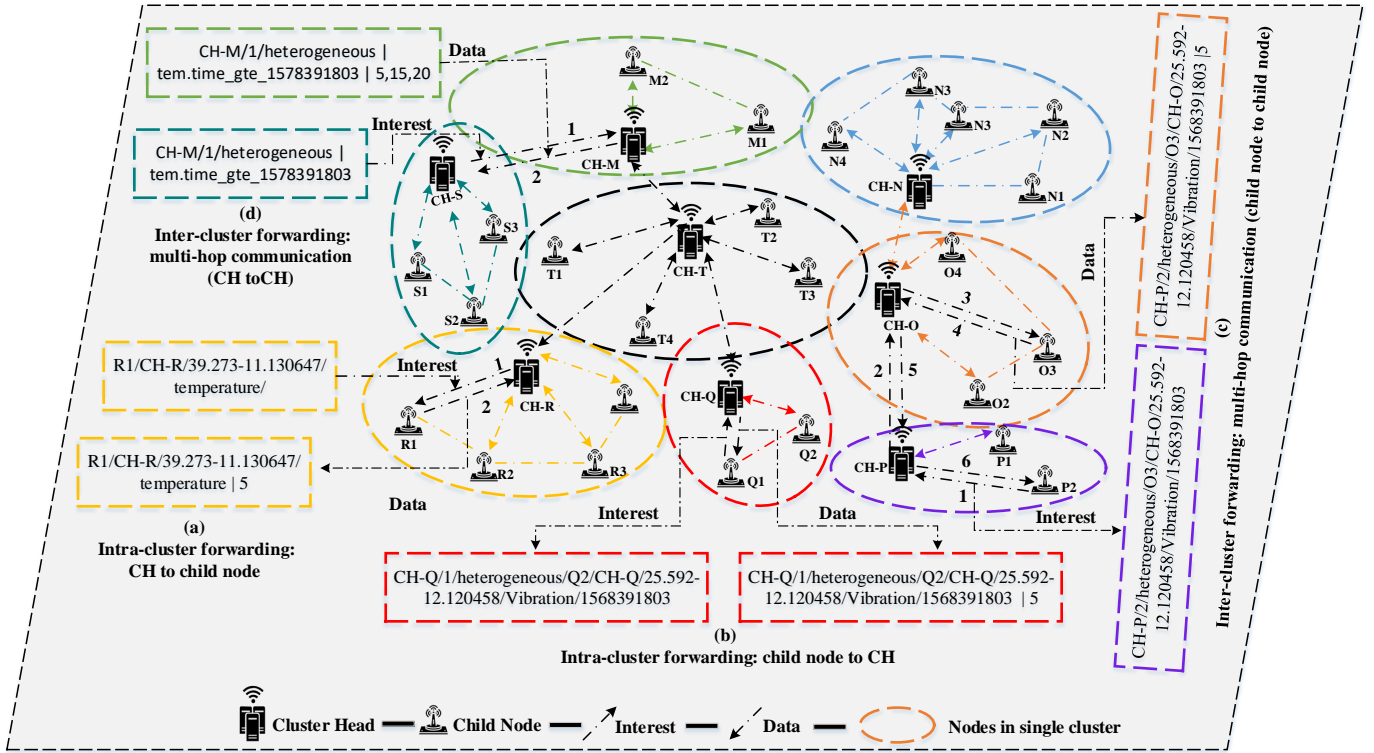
CH-M/1/heterogeneous | tem.time_gte_1578391803 | 5,15,20

Data

M2

M1

CH-M

1

2

Interest

CH-M/1/heterogeneous | tem.time_gte_1578391803

CH-S

S3

S1

S2

(d)
Inter-cluster forwarding: multi-hop communication (CH toCH)

N3

N3

N2

N4

CH-N

N1

T2

T1

CH-T

T3

T4

O4

CH-O

3

4

O3

O2

2

5

Data

CH-P/2/heterogeneous/O3/CH-O/25.592-12.120458/Vibration/1568391803 |5

(c)
Inter-cluster forwarding: multi-hop communication (child node to child node)

CH-P/2/heterogeneous/O3/CH-O/25.592-12.120458/Vibration/1568391803

R1/CH-R/39.273-11.130647/ temperature/

Interest

1

2

CH-R

R1

R2

R3

R1/CH-R/39.273-11.130647/ temperature | 5

Data

(a)
Intra-cluster forwarding: CH to child node

CH-Q

Q2

Q1

CH-P

P1

6

P2

1

Interest

Interest

Data

CH-Q/1/heterogeneous/Q2/CH-Q/25.592-12.120458/Vibration/1568391803

CH-Q/1/heterogeneous/Q2/CH-Q/25.592-12.120458/Vibration/1568391803 | 5

(b)
Intra-cluster forwarding: child node to CH

Cluster Head — Child Node — Interest — Data — Nodes in single cluster